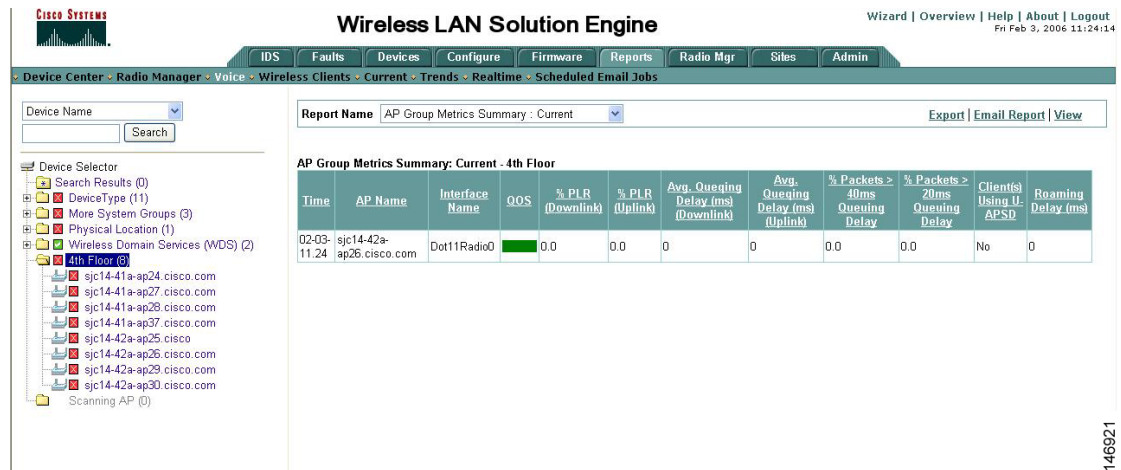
CISCO SYSTEMS

Wireless LAN Solution Engine

Wizard | Overview | Help | About | Logout
Fri Feb 3, 2006 11:24:14

IDS | Faults | Devices | Configure | Firmware | Reports | Radio Mgr | Sites | Admin

Device Center • Radio Manager • Voice • Wireless Clients • Current • Trends • Realtime • Scheduled Email Jobs

Device Name
Search

Device Selector
Search Results (0)
DeviceType (11)
More System Groups (3)
Physical Location (1)
Wireless Domain Services (WDS) (2)
4th Floor (8)
sjc14-41a-ap24.cisco.com
sjc14-41a-ap27.cisco.com
sjc14-41a-ap28.cisco.com
sjc14-41a-ap37.cisco.com
sjc14-42a-ap25.cisco
sjc14-42a-ap26.cisco.com
sjc14-42a-ap29.cisco.com
sjc14-42a-ap30.cisco.com
Scanning AP (0)

Report Name AP Group Metrics Summary : Current

Export | Email Report | View

AP Group Metrics Summary: Current - 4th Floor

| Time | AP Name | Interface Name | QOS | % PLR (Downlink) | % PLR (Uplink) | Avg. Queuing Delay (ms) (Downlink) | Avg. Queuing Delay (ms) (Uplink) | % Packets > 40ms Queuing Delay | % Packets > 20ms Queuing Delay | Client(s) Using U-APSD | Roaming Delay (ms) |
|---|---|---|---|---|---|---|---|---|---|---|---|
| 02-03-11.24 | sjc14-42a-ap26.cisco.com | Dot11Radio0 | | 0.0 | 0.0 | 0 | 0 | 0.0 | 0.0 | No | 0 |

146921